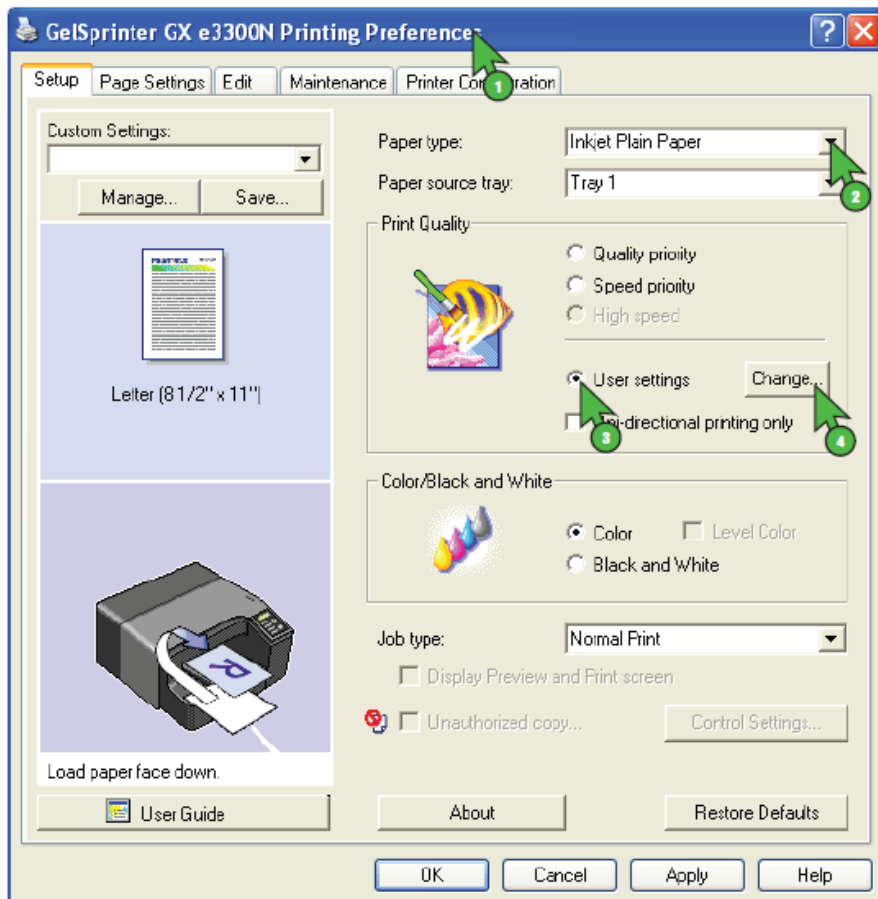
GelSprinter GX e3300N Printing Preferences

Setup | Page Settings | Edit | Maintenance | Printer Co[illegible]ration

1

Custom Settings:

Manage... Save...

Letter (8 1/2" x 11")

Load paper face down.

User Guide

Paper type: Inkjet Plain Paper

2

Paper source tray: Tray 1

Print Quality

Quality priority
Speed priority
High speed

User settings Change...

3

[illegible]-directional printing only

4

Color/Black and White

Color Level Color
Black and White

Job type: Normal Print

Display Preview and Print screen

Unauthorized copy... Control Settings...

About Restore Defaults

OK Cancel Apply Help